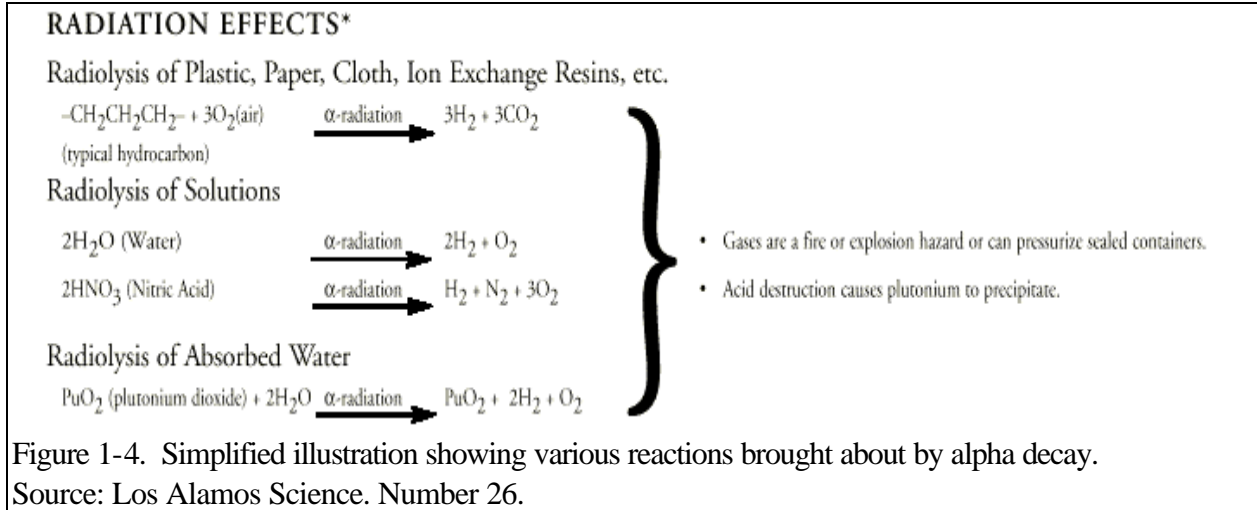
RADIATION EFFECTS*

Radiolysis of Plastic, Paper, Cloth, Ion Exchange Resins, etc.

$-CH_2CH_2CH_2- + 3O_2$(air) α-radiation $3H_2 + 3CO_2$

(typical hydrocarbon)

Radiolysis of Solutions

$2H_2O$ (Water) α-radiation $2H_2 + O_2$

$2HNO_3$ (Nitric Acid) α-radiation $H_2 + N_2 + 3O_2$

Radiolysis of Absorbed Water

$PuO_2$ (plutonium dioxide) + $2H_2O$ α-radiation $PuO_2 + 2H_2 + O_2$

• Gases are a fire or explosion hazard or can pressurize sealed containers.

• Acid destruction causes plutonium to precipitate.

Figure 1-4. Simplified illustration showing various reactions brought about by alpha decay.
Source: Los Alamos Science. Number 26.